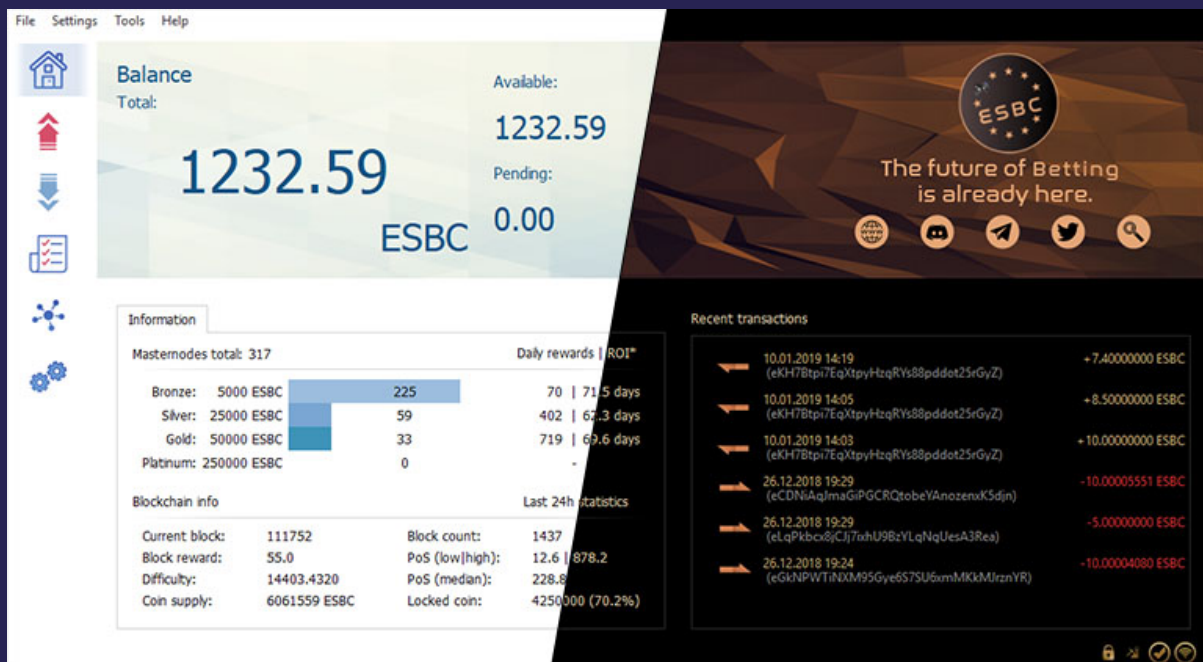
File Settings Tools Help

Balance
Total:

1232.59
ESBC

Available:
1232.59
Pending:
0.00

ESBC
The future of Betting is already here.

Information

Masternodes total: 317

Daily rewards | ROI*

| | | | |
|---|---|---|---|
| Bronze: | 5000 ESBC | 225 | 70 \| 71.5 days |
| Silver: | 25000 ESBC | 59 | 402 \| 62.3 days |
| Gold: | 50000 ESBC | 33 | 719 \| 69.6 days |
| Platinum: | 250000 ESBC | 0 | - |

Blockchain info

Last 24h statistics

| | | | |
|---|---|---|---|
| Current block: | 111752 | Block count: | 1437 |
| Block reward: | 55.0 | PoS (low\|high): | 12.6 \| 878.2 |
| Difficulty: | 14403.4320 | PoS (median): | 228.8 |
| Coin supply: | 6061559 ESBC | Locked coin: | 4250000 (70.2%) |

Recent transactions

10.01.2019 14:19 (eKH7Btpi7EqXtpyHzqRYs88pddot25rGyZ) +7.40000000 ESBC
10.01.2019 14:05 (eKH7Btpi7EqXtpyHzqRYs88pddot25rGyZ) +8.50000000 ESBC
10.01.2019 14:03 (eKH7Btpi7EqXtpyHzqRYs88pddot25rGyZ) +10.00000000 ESBC
26.12.2018 19:29 (eCDNiAqJmaGiPGCRQtobeYAnozenxK5djn) -10.00005551 ESBC
26.12.2018 19:29 (eLqPkbcx8jCJj7ixhU9BzYLqNqUesA3Rea) -5.00000000 ESBC
26.12.2018 19:24 (eGkNPWTiNXM95Gye6S7SU6xmMKkMJrznYR) -10.00004080 ESBC